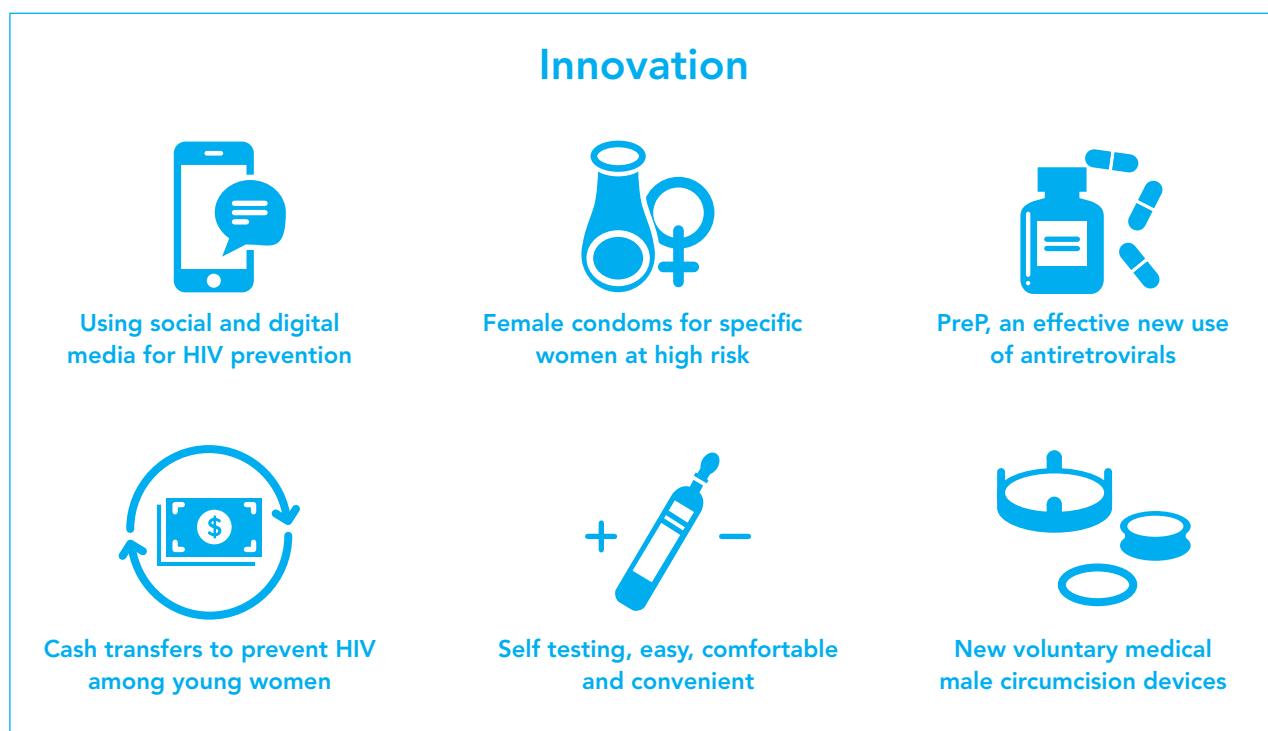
Innovation

Using social and digital media for HIV prevention

Female condoms for specific women at high risk

PreP, an effective new use of antiretrovirals

$

+

−

Cash transfers to prevent HIV among young women

Self testing, easy, comfortable and convenient

New voluntary medical male circumcision devices